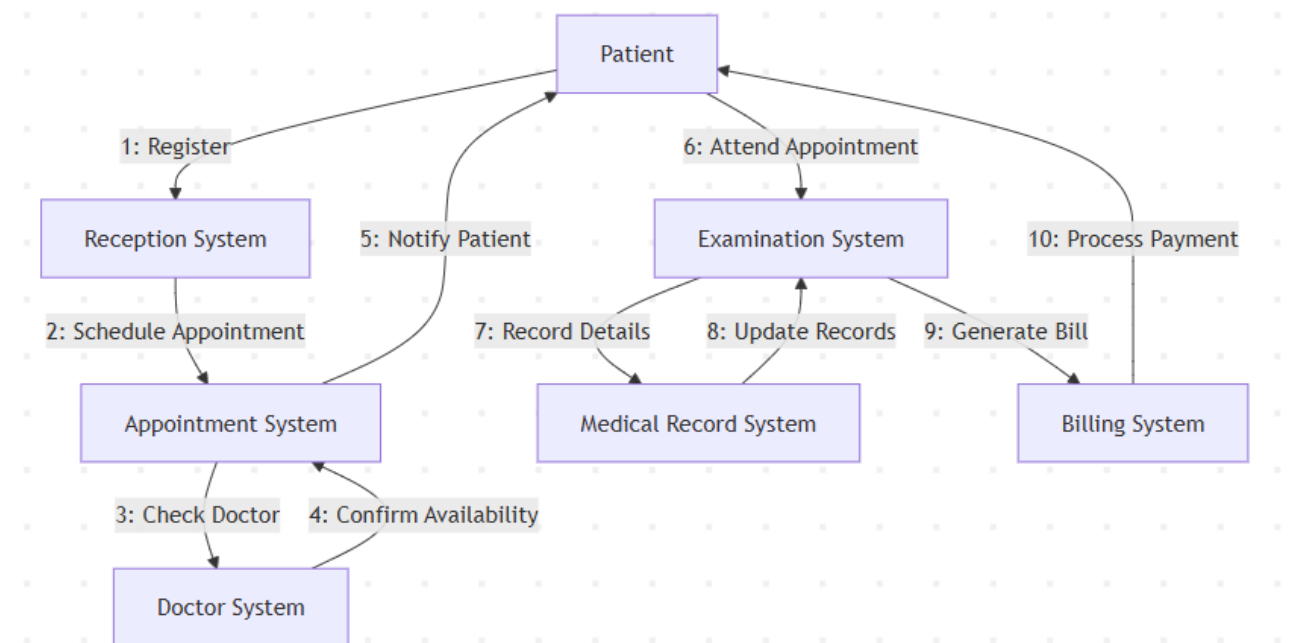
Patient

1: Register

6: Attend Appointment

Reception System

5: Notify Patient

Examination System

10: Process Payment

2: Schedule Appointment

7: Record Details

8: Update Records

9: Generate Bill

Appointment System

Medical Record System

Billing System

3: Check Doctor

4: Confirm Availability

Doctor System